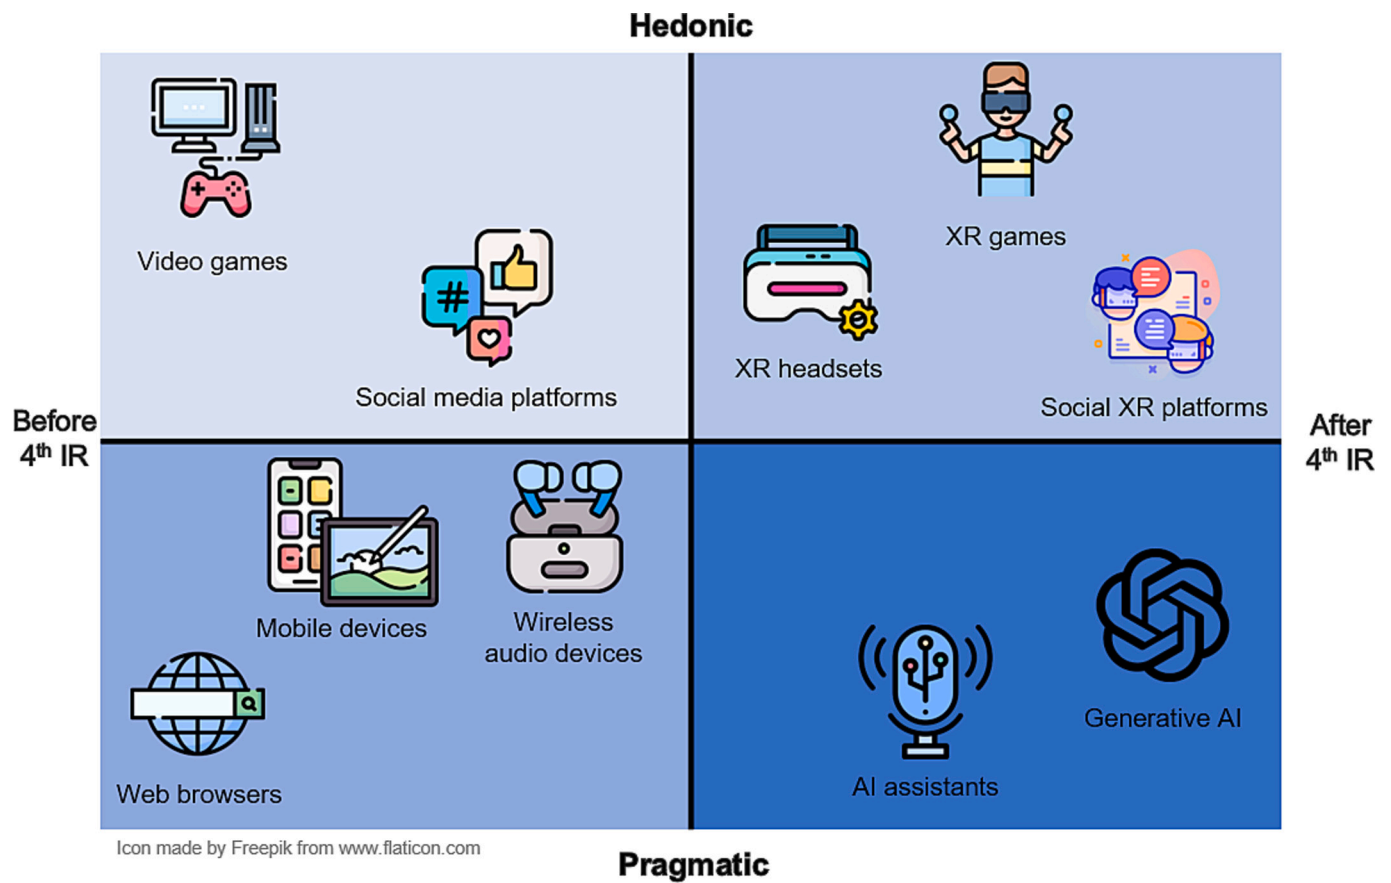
Hedonic

Before $4^{th}$ IR

Video games

Social media platforms

XR games

XR headsets

Social XR platforms

After $4^{th}$ IR

Mobile devices

Wireless audio devices

Web browsers

AI assistants

Generative AI

Icon made by Freepik from www.flaticon.com

Pragmatic